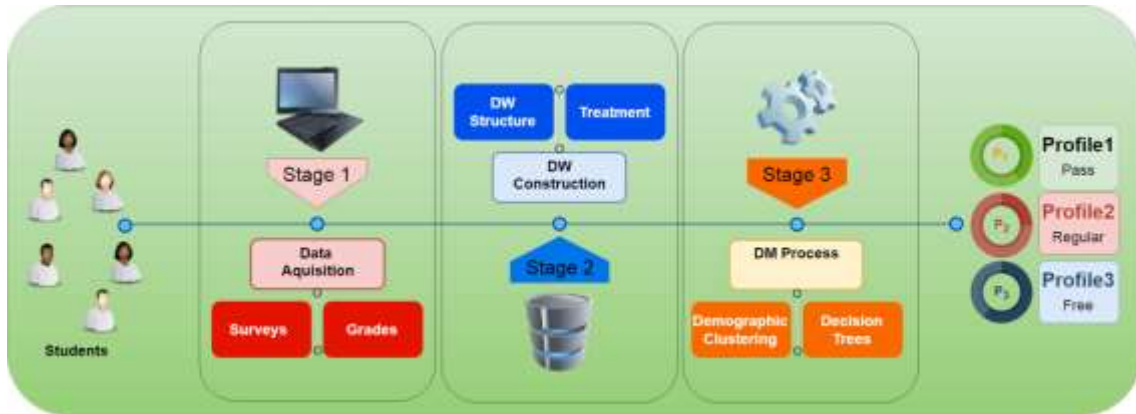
Students

Stage 1

Data Aquisition

Surveys

Grades

DW Structure

Treatment

DW Construction

Stage 2

Stage 3

DM Process

Demographic Clustering

Decision Trees

$P_1$

Profile1

Pass

$P_2$

Profile2

Regular

$P_3$

Profile3

Free